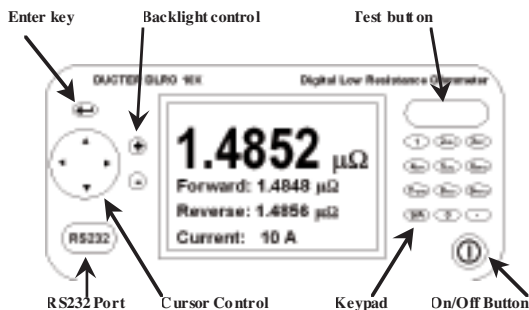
Enter key

Backlight control

Test button

DUCTER DLRO 10X

Digital Low Resistance Ohmmeter

1.4852 μΩ

Forward: 1.4848 μΩ

Reverse: 1.4856 μΩ

Current: 10 A

RS232

RS232 Port

Cursor Control

Keypad

On/Off Button